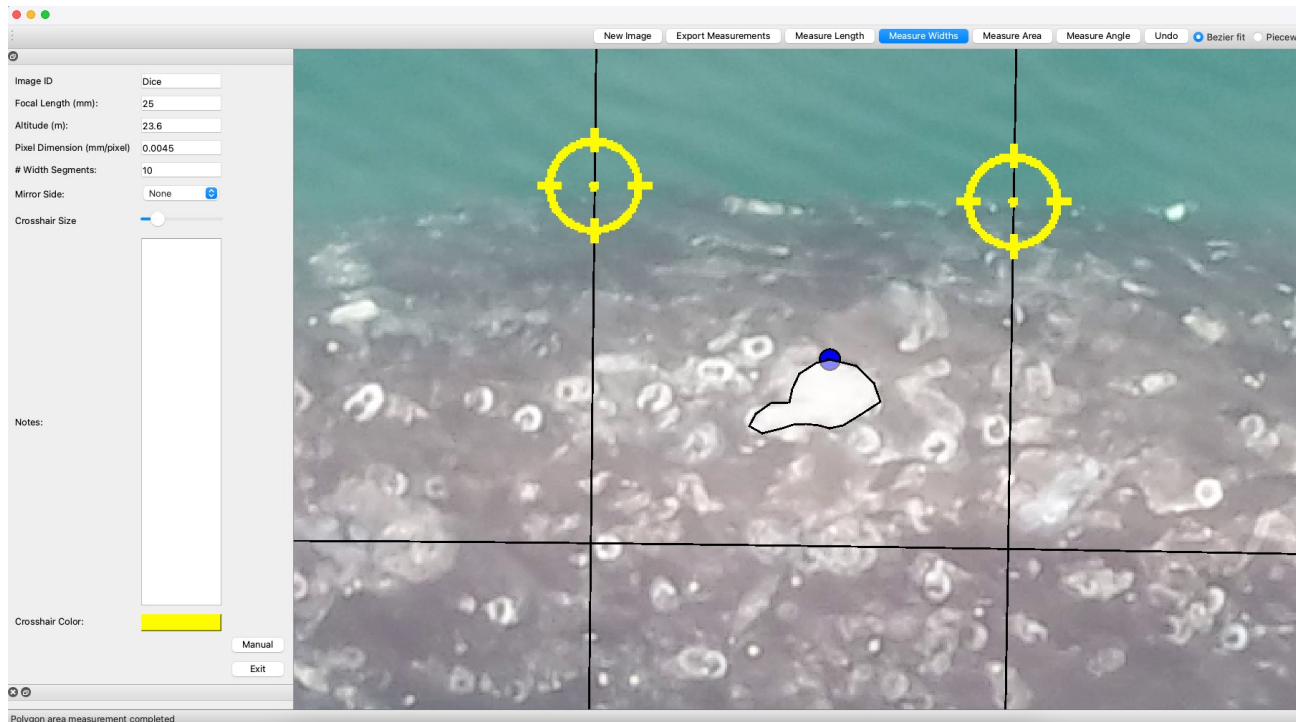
New Image | Export Measurements | Measure Length | Measure Widths | Measure Area | Measure Angle | Undo | Bezier fit | Piecew

Image ID: Dice
Focal Length (mm): 25
Altitude (m): 23.6
Pixel Dimension (mm/pixel): 0.0045
# Width Segments: 10
Mirror Side: None
Crosshair Size

Notes:

Crosshair Color:

Manual
Exit

Polygon area measurement completed